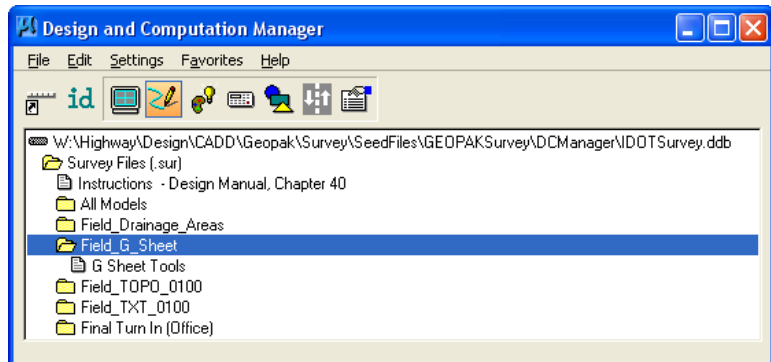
Design and Computation Manager

File Edit Settings Favorites Help

id

W:\Highway\Design\CADD\Geopak\Survey\SeedFiles\GEOPAKSurvey\DCManager\IDOTSurvey.ddb
Survey Files (.sur)
Instructions - Design Manual, Chapter 40
All Models
Field_Drainage_Areas
Field_G_Sheet
G Sheet Tools
Field_TOPO_0100
Field_TXT_0100
Final Turn In (Office)